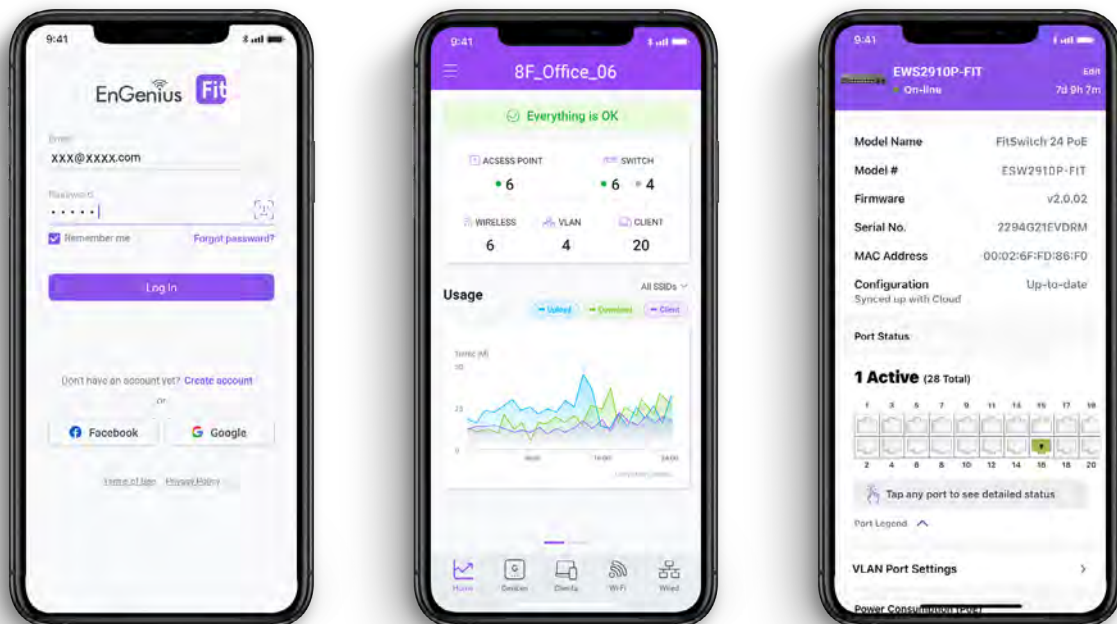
9:41

EnGenius Fit

Email
XXX@XXXX.com

Password
• • • • •

Remember me
Forgot password?

Log In

Don't have an account yet? Create account
or

Facebook
Google

Terms of Use Privacy Policy

9:41

8F_Office_06

Everything is OK

ACSESS POINT
6
SWITCH
6 4

WIRELESS
6
VLAN
4
CLIENT
20

Usage
All SSIDs

Upload
Download
Client

Home
Devices
Clients
Wi-Fi
Wired

9:41

EWS2910P-FIT
On-line
Edit
7d 9h 7m

Model Name FitSwitch 24 PoE
Model # ESW2910P-FIT
Firmware v2.0.02
Serial No. 2294G21EVDRM
MAC Address 00:02:6F:FD:86:F0
Configuration Up-to-date
Synced up with Cloud

Port Status

1 Active (28 Total)

1 3 5 7 9 11 13 15 17 19
2 4 6 8 10 12 14 16 18 20

Tap any port to see detailed status

Port Legend

VLAN Port Settings

Power Consumption (PoE)